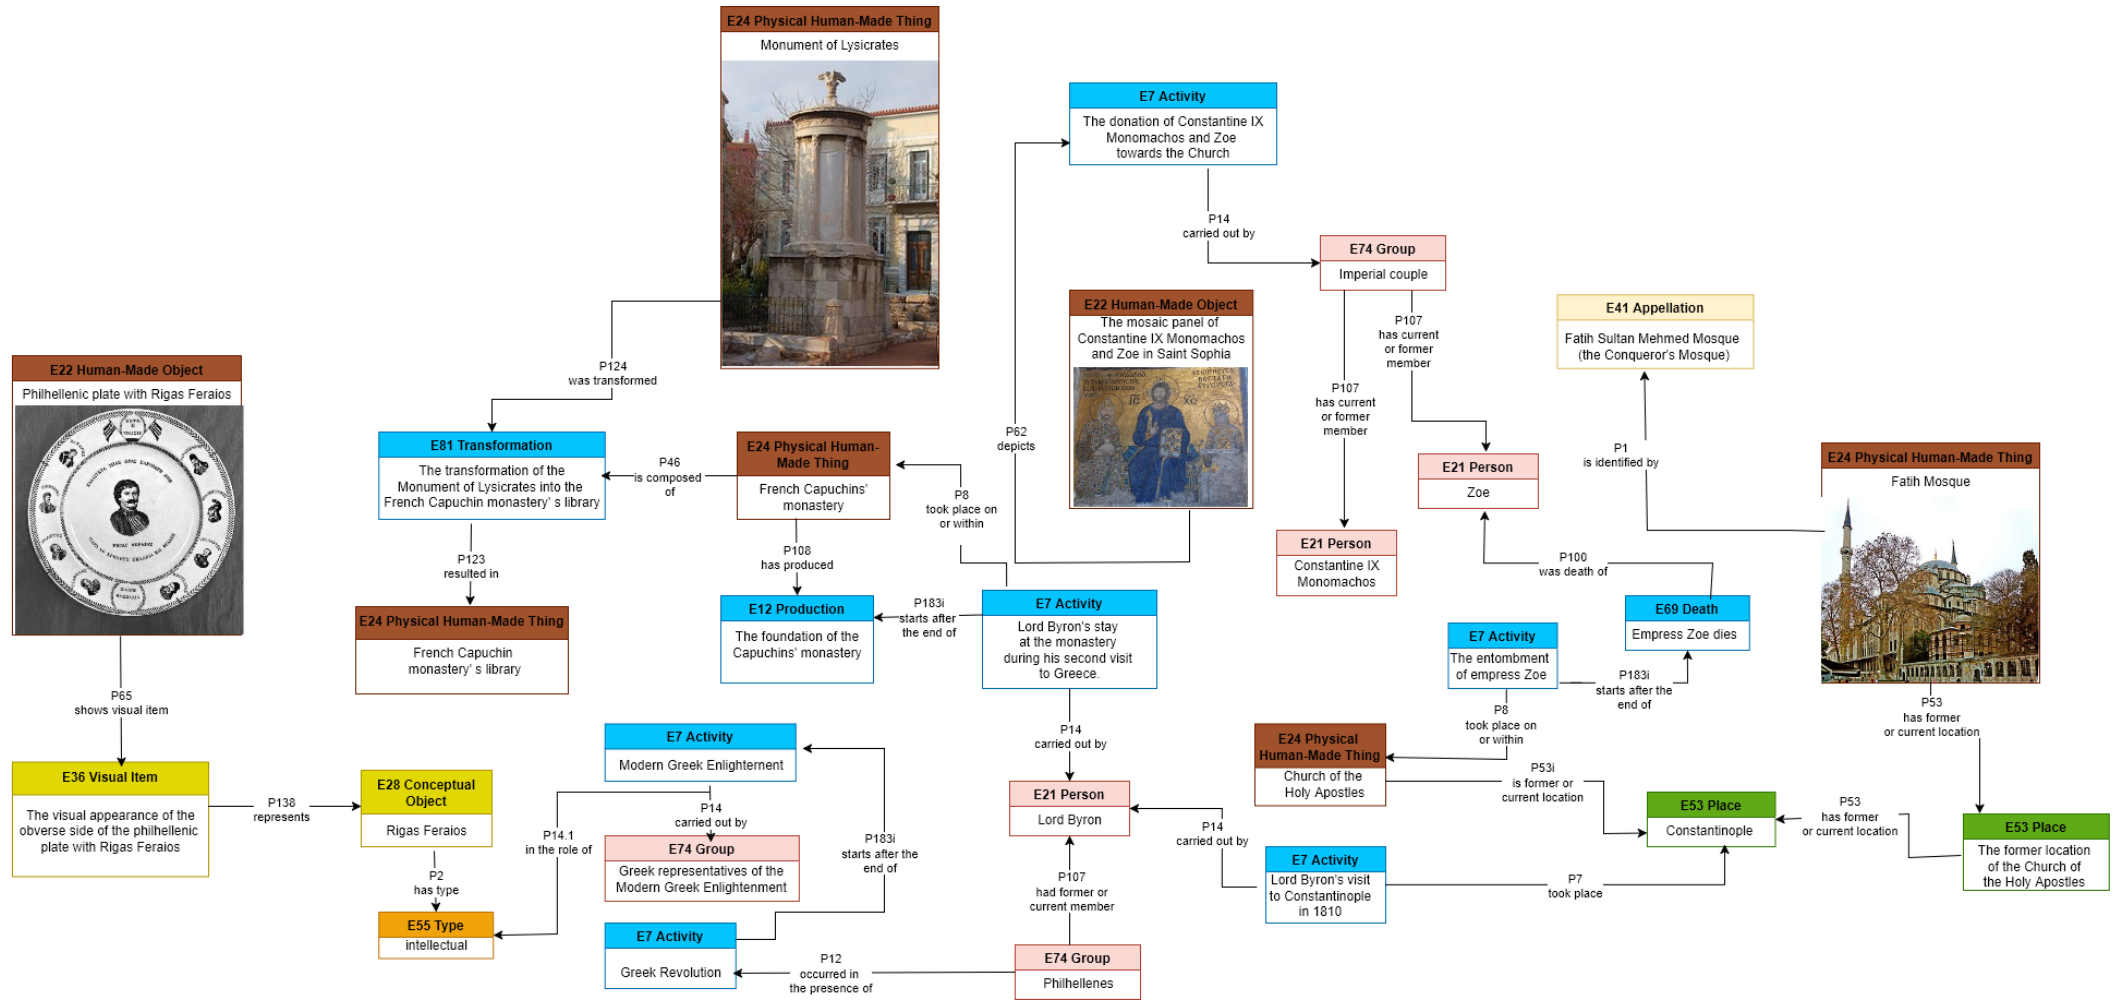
E24 Physical Human-Made Thing
Monument of Lysicrates

E7 Activity
The donation of Constantine IX Monomachos and Zoe towards the Church

P14
carried out by

E74 Group
Imperial couple

E22 Human-Made Object
The mosaic panel of Constantine IX Monomachos and Zoe in Saint Sophia

E41 Appellation
Fatih Sultan Mehmed Mosque (the Conqueror's Mosque)

P107
has current or former member

P107
has current or former member

E22 Human-Made Object
Philhellenic plate with Rigas Feraios

P124
was transformed

P62
depicts

E21 Person
Zoe

P1
is identified by

E24 Physical Human-Made Thing
Fatih Mosque

E81 Transformation
The transformation of the Monument of Lysicrates into the French Capuchin monastery' s library

P46
is composed of

E24 Physical Human-Made Thing
French Capuchins' monastery

P8
took place on or within

E21 Person
Constantine IX Monomachos

P100
was death of

P123
resulted in

P108
has produced

E24 Physical Human-Made Thing
French Capuchin monastery' s library

E12 Production
The foundation of the Capuchins' monastery

P183i
starts after the end of

E7 Activity
Lord Byron's stay at the monastery during his second visit to Greece.

E69 Death
Empress Zoe dies

E7 Activity
The entombment of empress Zoe

P183i
starts after the end of

P65
shows visual item

P8
took place on or within

P53
has former or current location

E24 Physical Human-Made Thing
Church of the Holy Apostles

P14
carried out by

E7 Activity
Modern Greek Enlightenment

E36 Visual Item
The visual appearance of the obverse side of the philhellenic plate with Rigas Feraios

P138
represents

E28 Conceptual Object
Rigas Feraios

P14
carried out by

P14.1
in the role of

E74 Group
Greek representatives of the Modern Greek Enlightenment

P183i
starts after the end of

E21 Person
Lord Byron

P53i
is former or current location

E53 Place
Constantinople

P53
has former or current location

E53 Place
The former location of the Church of the Holy Apostles

P2
has type

E55 Type
intellectual

P14
carried out by

E7 Activity
Lord Byron's visit to Constantinople in 1810

P7
took place

P107
had former or current member

E7 Activity
Greek Revolution

P12
occurred in the presence of

E74 Group
Philhellenes